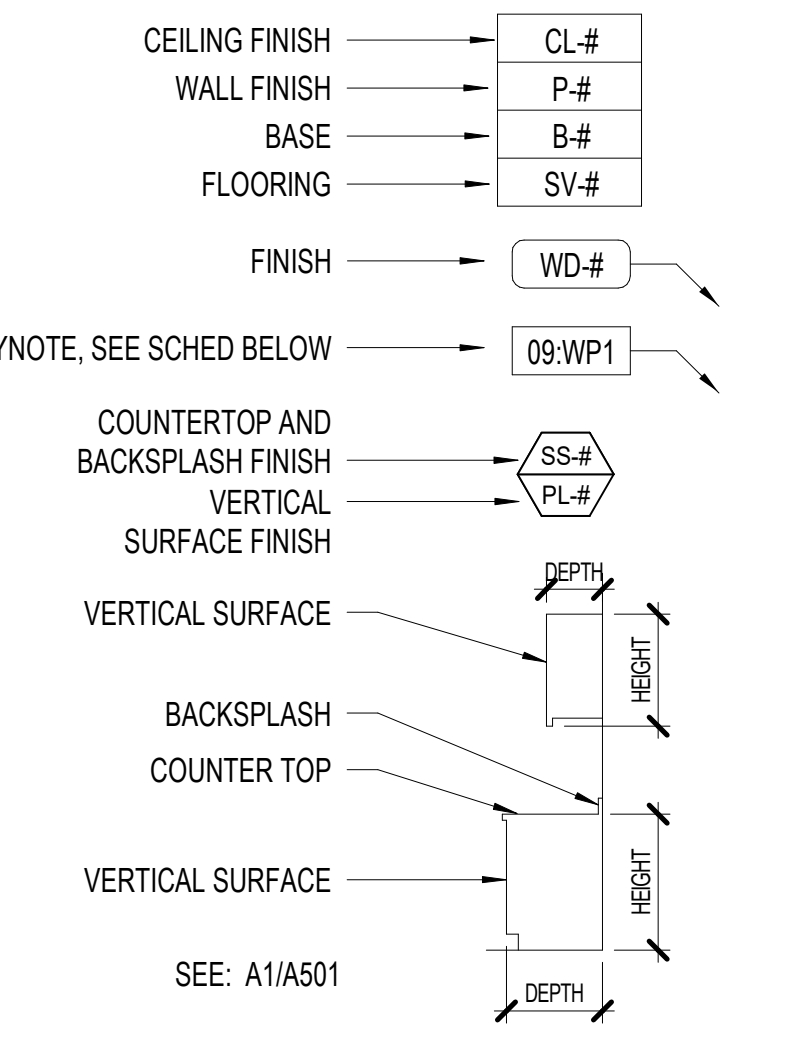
CEILING FINISH
CL-#
WALL FINISH
P-#
BASE
B-#
FLOORING
SV-#

FINISH
WD-#

YNOTE, SEE SCHED BELOW
09:WP1

COUNTERTOP AND BACKSPLASH FINISH
SS-#
VERTICAL SURFACE FINISH
PL-#

DEPTH
VERTICAL SURFACE
HEIGHT
BACKSPLASH
COUNTER TOP
VERTICAL SURFACE
HEIGHT
SEE: A1/A501
DEPTH